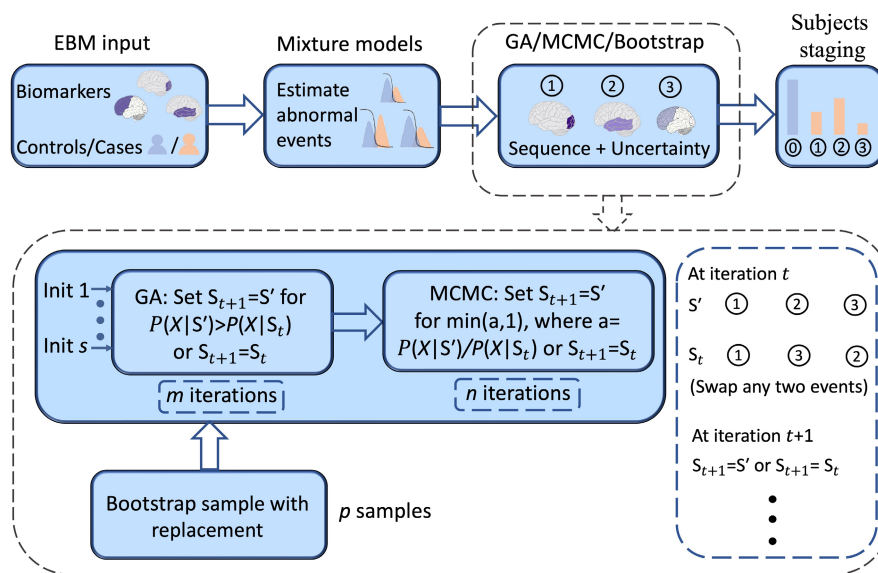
EBM input

Biomarkers

Controls/Cases /

Mixture models

Estimate abnormal events

GA/MCMC/Bootstrap

① ② ③

Sequence + Uncertainty

Subjects staging

⓪ ① ② ③

Init 1

Init $s$

GA: Set $S_{t+1}$=S' for $P(X|S')>P(X|S_t)$ or $S_{t+1}=S_t$

$m$ iterations

MCMC: Set $S_{t+1}$=S' for min(a,1), where a= $P(X|S')/P(X|S_t)$ or $S_{t+1}=S_t$

$n$ iterations

Bootstrap sample with replacement

$p$ samples

At iteration $t$

S' ① ② ③

$S_t$ ① ③ ②

(Swap any two events)

At iteration $t$+1

$S_{t+1}$=S' or $S_{t+1}$= $S_t$